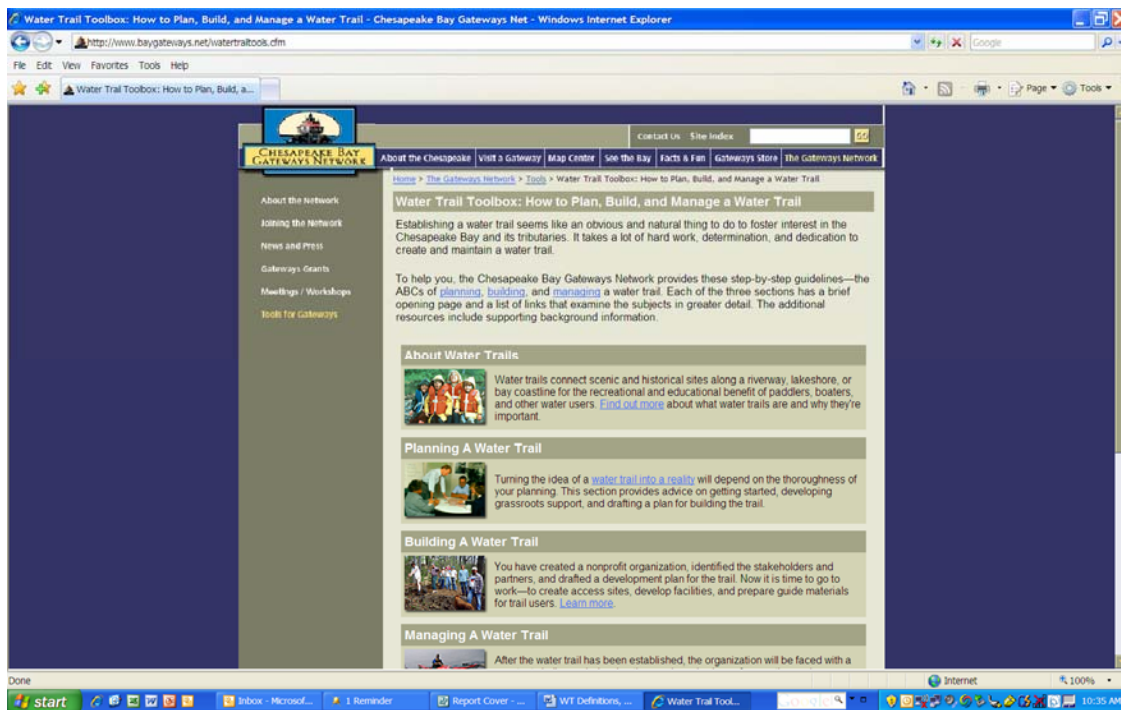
Water Trail Toolbox: How to Plan, Build, and Manage a Water Trail - Chesapeake Bay Gateways Net - Windows Internet Explorer

http://www.baygateways.net/watertrailtools.cfm

Google

File Edit View Favorites Tools Help

Water Trail Toolbox: How to Plan, Build, a...

Page ▾ Tools ▾

CHESAPEAKE BAY GATEWAYS NETWORK

Contact Us Site Index GO

About the Chesapeake | Visit a Gateway | Map Center | See the Bay | Facts & Fun | Gateways Store | The Gateways Network

Home > The Gateways Network > Tools > Water Trail Toolbox: How to Plan, Build, and Manage a Water Trail

About the Network

Joining the Network

News and Press

Gateways Grants

Meetings / Workshops

Tools for Gateways

Water Trail Toolbox: How to Plan, Build, and Manage a Water Trail

Establishing a water trail seems like an obvious and natural thing to do to foster interest in the Chesapeake Bay and its tributaries. It takes a lot of hard work, determination, and dedication to create and maintain a water trail.

To help you, the Chesapeake Bay Gateways Network provides these step-by-step guidelines—the ABCs of planning, building, and managing a water trail. Each of the three sections has a brief opening page and a list of links that examine the subjects in greater detail. The additional resources include supporting background information.

About Water Trails

Water trails connect scenic and historical sites along a riverway, lakeshore, or bay coastline for the recreational and educational benefit of paddlers, boaters, and other water users. Find out more about what water trails are and why they're important.

Planning A Water Trail

Turning the idea of a water trail into a reality will depend on the thoroughness of your planning. This section provides advice on getting started, developing grassroots support, and drafting a plan for building the trail.

Building A Water Trail

You have created a nonprofit organization, identified the stakeholders and partners, and drafted a development plan for the trail. Now it is time to go to work—to create access sites, develop facilities, and prepare guide materials for trail users. Learn more.

Managing A Water Trail

After the water trail has been established, the organization will be faced with a

Done

Internet

100%

start

Inbox - Microsof...

1 Reminder

Report Cover - ...

WT Definitions, ...

Water Trail Tool...

10:35 AM